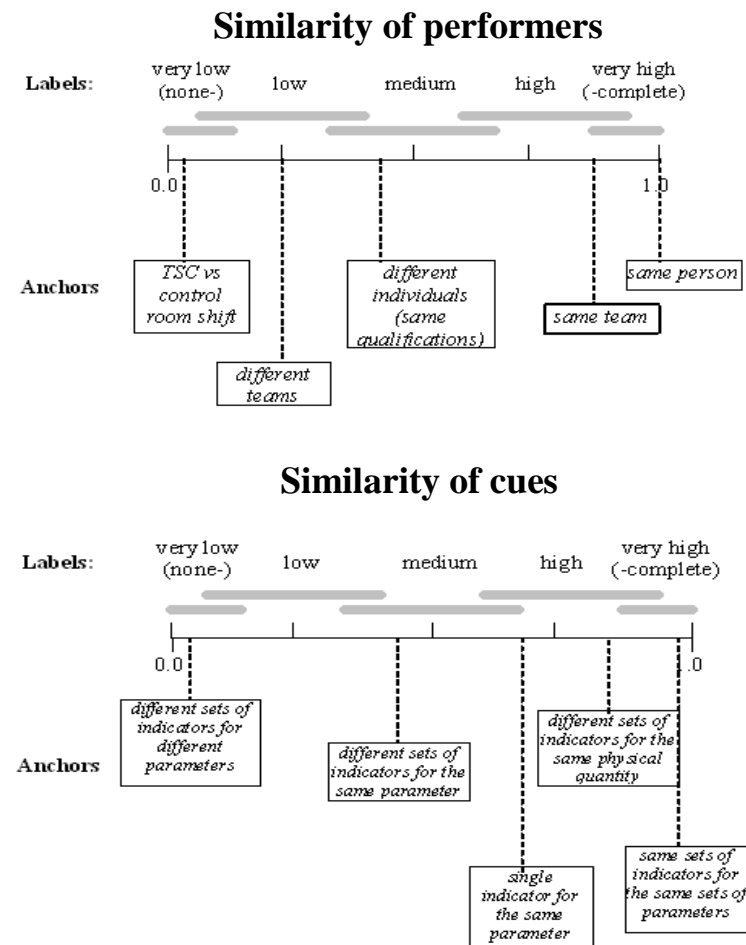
**Similarity of performers**

Labels: very low (none-) low medium high very high (-complete)

0.0 1.0

Anchors

TSC vs control room shift

different teams

different individuals (same qualifications)

same team

same person

**Similarity of cues**

Labels: very low (none-) low medium high very high (-complete)

0.0 1.0

Anchors

different sets of indicators for different parameters

different sets of indicators for the same parameter

single indicator for the same parameter

different sets of indicators for the same physical quantity

same sets of indicators for the same sets of parameters